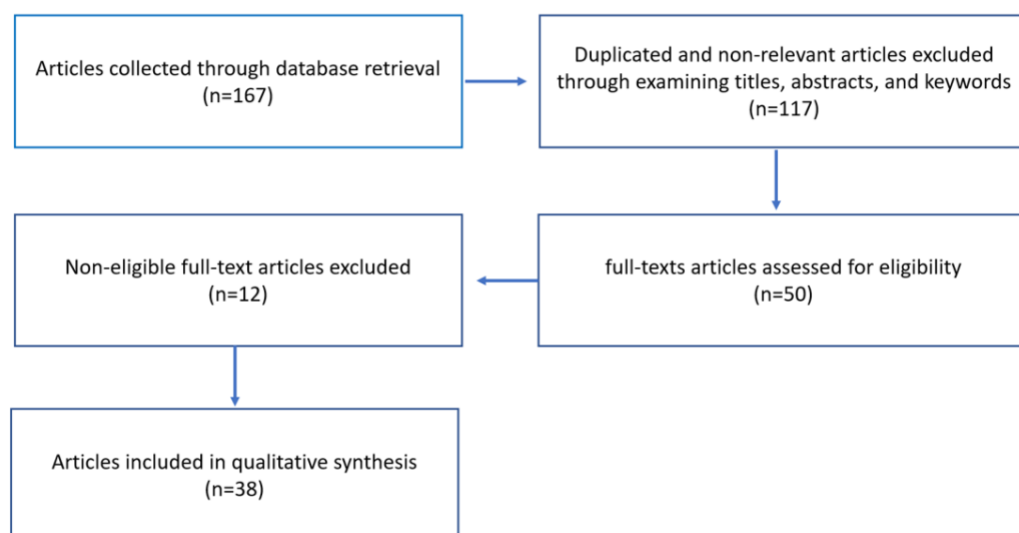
Articles collected through database retrieval
(n=167)

Duplicated and non-relevant articles excluded through examining titles, abstracts, and keywords
(n=117)

full-texts articles assessed for eligibility
(n=50)

Non-eligible full-text articles excluded
(n=12)

Articles included in qualitative synthesis
(n=38)